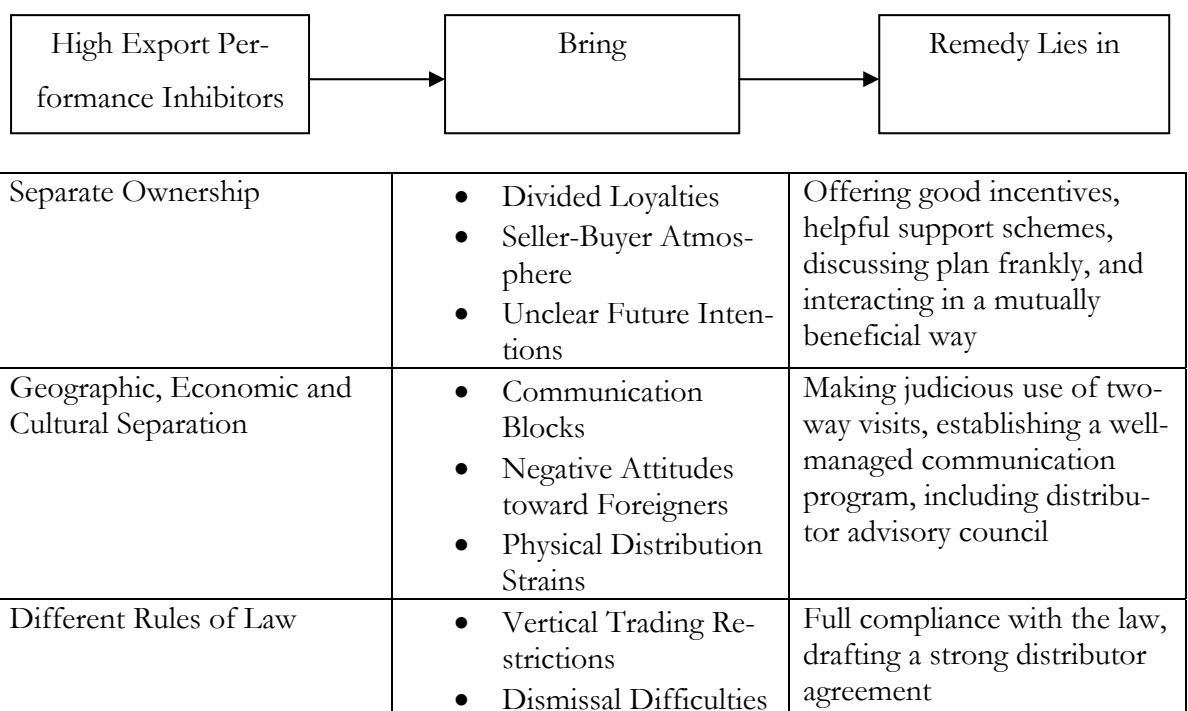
High Export Performance Inhibitors → Bring → Remedy Lies in

| | | |
|---|---|---|
| Separate Ownership | • Divided Loyalties<br>• Seller-Buyer Atmosphere<br>• Unclear Future Intentions | Offering good incentives, helpful support schemes, discussing plan frankly, and interacting in a mutually beneficial way |
| Geographic, Economic and Cultural Separation | • Communication Blocks<br>• Negative Attitudes toward Foreigners<br>• Physical Distribution Strains | Making judicious use of two-way visits, establishing a well-managed communication program, including distributor advisory council |
| Different Rules of Law | • Vertical Trading Restrictions<br>• Dismissal Difficulties | Full compliance with the law, drafting a strong distributor agreement |